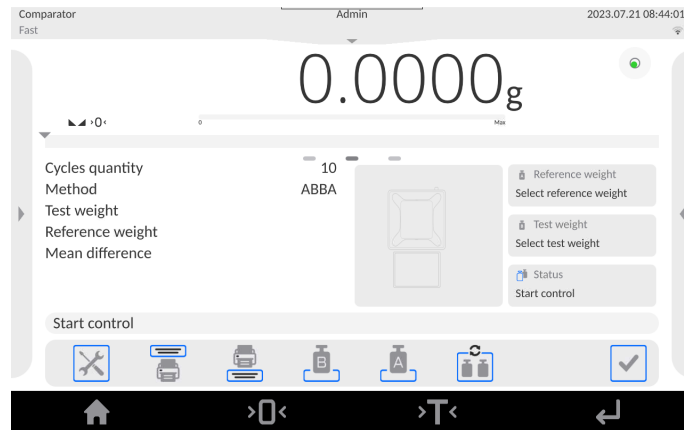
Comparator
Fast

Admin

2023.07.21 08:44:01

0.0000g

>0<

0

Max

Cycles quantity 10
Method ABBA
Test weight
Reference weight
Mean difference

Reference weight
Select reference weight

Test weight
Select test weight

Status
Start control

Start control

B

A

>0<

>T<